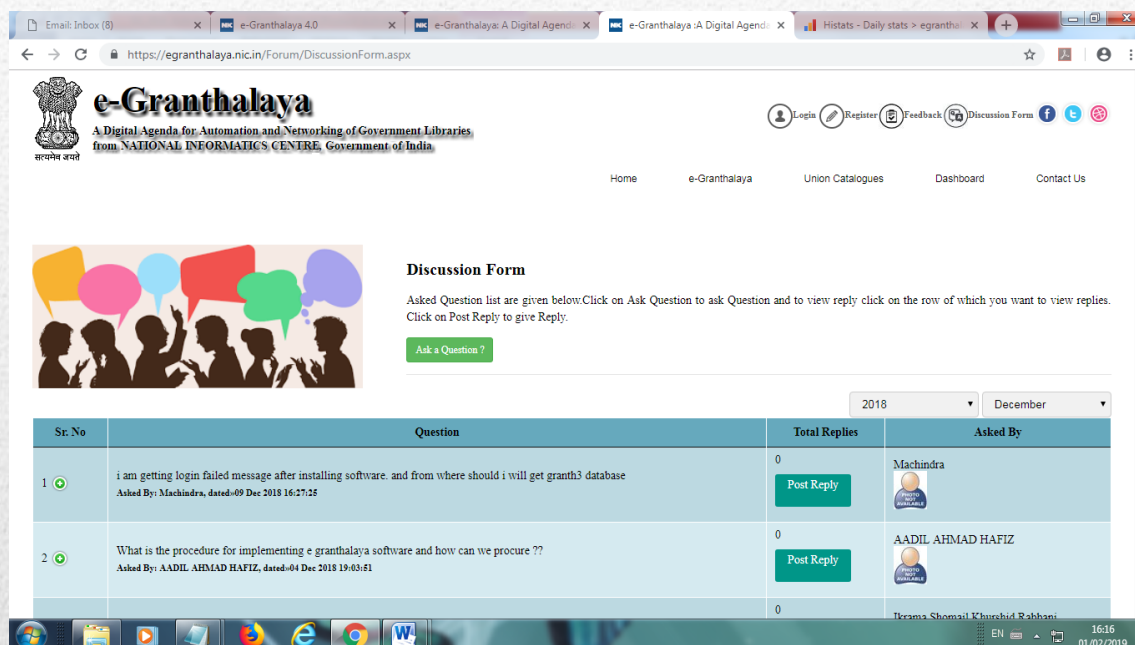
Email: Inbox (8) ×
e-Granthalaya 4.0 ×
e-Granthalaya: A Digital Agenda ×
e-Granthalaya :A Digital Agenda ×
Histats - Daily stats > egranthal ×

https://egranthalaya.nic.in/Forum/DiscussionForm.aspx

सत्यमेव जयते

e-Granthalaya
A Digital Agenda for Automation and Networking of Government Libraries from NATIONAL INFORMATICS CENTRE, Government of India

Login Register Feedback Discussion Form

Home e-Granthalaya Union Catalogues Dashboard Contact Us

Discussion Form

Asked Question list are given below.Click on Ask Question to ask Question and to view reply click on the row of which you want to view replies. Click on Post Reply to give Reply.

Ask a Question ?

2018 December

| Sr. No | Question | Total Replies | Asked By |
|---|---|---|---|
| 1 | i am getting login failed message after installing software. and from where should i will get granth3 database Asked By: Machindra, dated»09 Dec 2018 16:27:25 | 0 Post Reply | Machindra PHOTO NOT AVAILABLE |
| 2 | What is the procedure for implementing e granthalaya software and how can we procure ?? Asked By: AADIL AHMAD HAFIZ, dated»04 Dec 2018 19:03:51 | 0 Post Reply | AADIL AHMAD HAFIZ PHOTO NOT AVAILABLE |
| | | 0 | Ikrama Shomail Khurshid Rabbani |

EN 16:16 01/02/2019